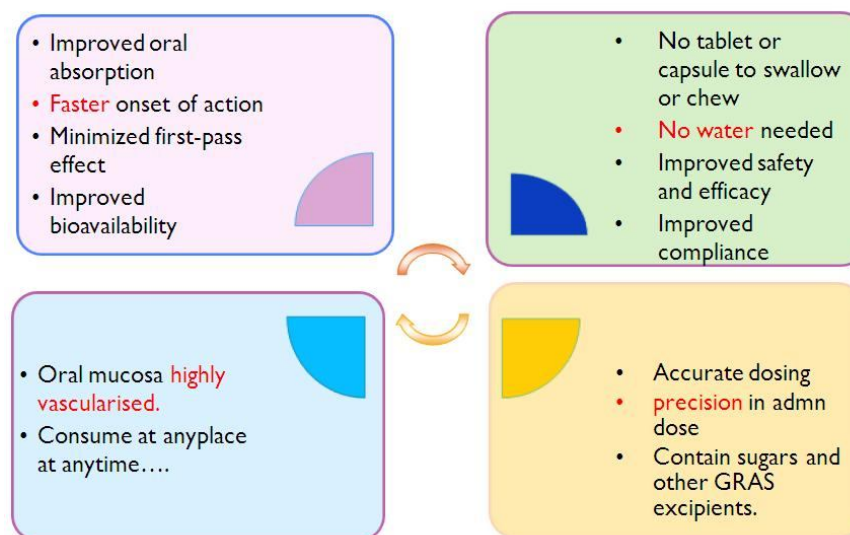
- Improved oral absorption
- Faster onset of action
- Minimized first-pass effect
- Improved bioavailability

- No tablet or capsule to swallow or chew
- No water needed
- Improved safety and efficacy
- Improved compliance

- Oral mucosa highly vascularised.
- Consume at anyplace at anytime….

- Accurate dosing
- precision in admn dose
- Contain sugars and other GRAS excipients.